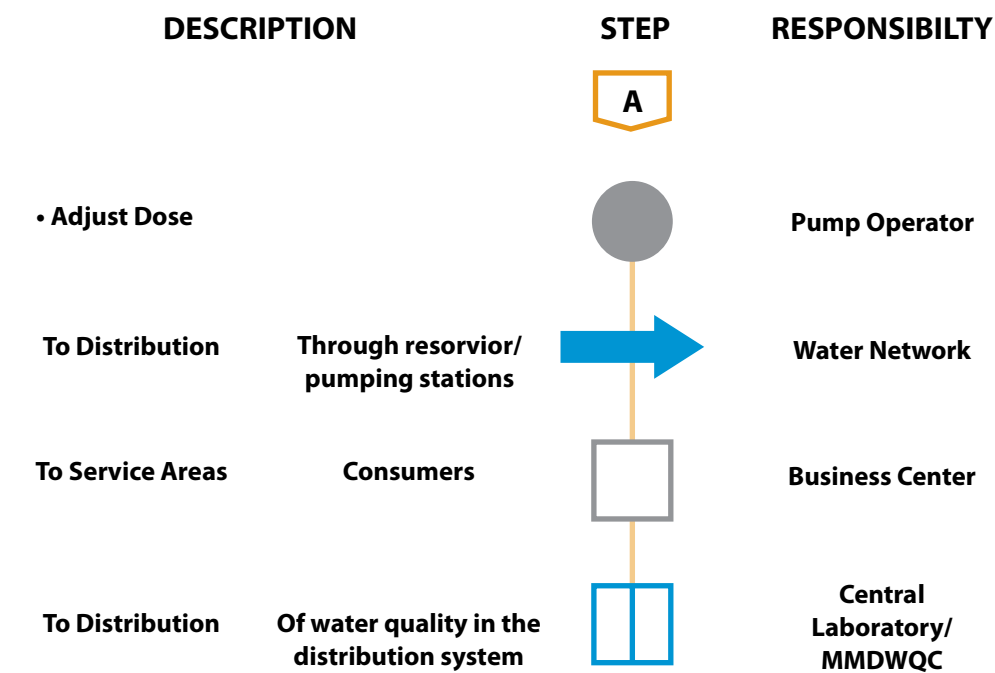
DESCRIPTION

STEP

RESPONSIBILTY

A

• Adjust Dose

Pump Operator

To Distribution

Through resorvior/ pumping stations

Water Network

To Service Areas

Consumers

Business Center

To Distribution

Of water quality in the distribution system

Central Laboratory/ MMDWQC